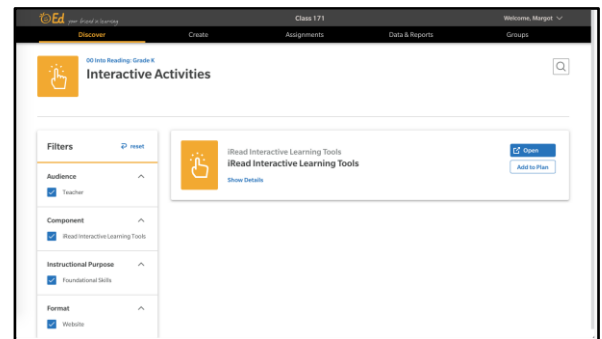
Ed your friend in learning

Class 171

Welcome, Margot

Discover

Create

Assignments

Data & Reports

Groups

00 Into Reading: Grade K

Interactive Activities

Filters

reset

Audience

Teacher

Component

iRead Interactive Learning Tools

Instructional Purpose

Foundational Skills

Format

Website

iRead Interactive Learning Tools

iRead Interactive Learning Tools

Show Details

Open

Add to Plan